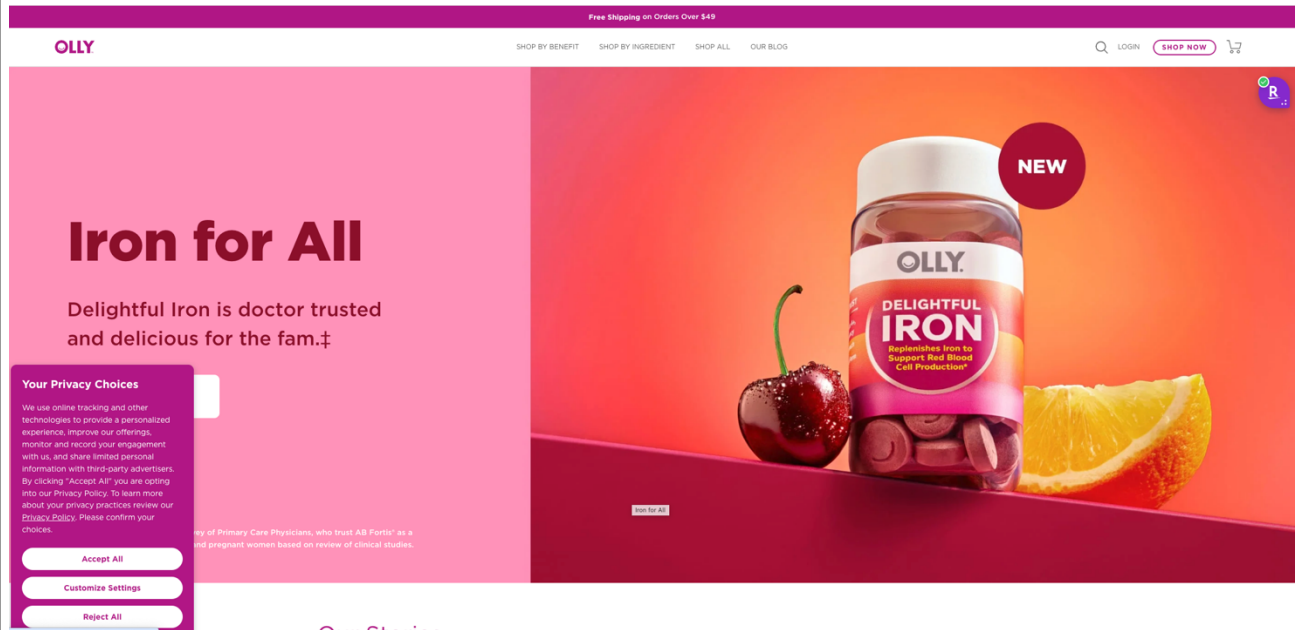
Free Shipping on Orders Over $49

OLLY

SHOP BY BENEFIT SHOP BY INGREDIENT SHOP ALL OUR BLOG

LOGIN SHOP NOW

R

Iron for All

Delightful Iron is doctor trusted and delicious for the fam.‡

NEW

OLLY

DELIGHTFUL IRON

Replenishes Iron to Support Red Blood Cell Production*

Iron for All

Your Privacy Choices

We use online tracking and other technologies to provide a personalized experience, improve our offerings, monitor and record your engagement with us, and share limited personal information with third-party advertisers. By clicking "Accept All" you are opting into our Privacy Policy. To learn more about your privacy practices review our Privacy Policy. Please confirm your choices.

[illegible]ey of Primary Care Physicians, who trust AB Fortis* as a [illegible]and pregnant women based on review of clinical studies.

Accept All

Customize Settings

Reject All

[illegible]